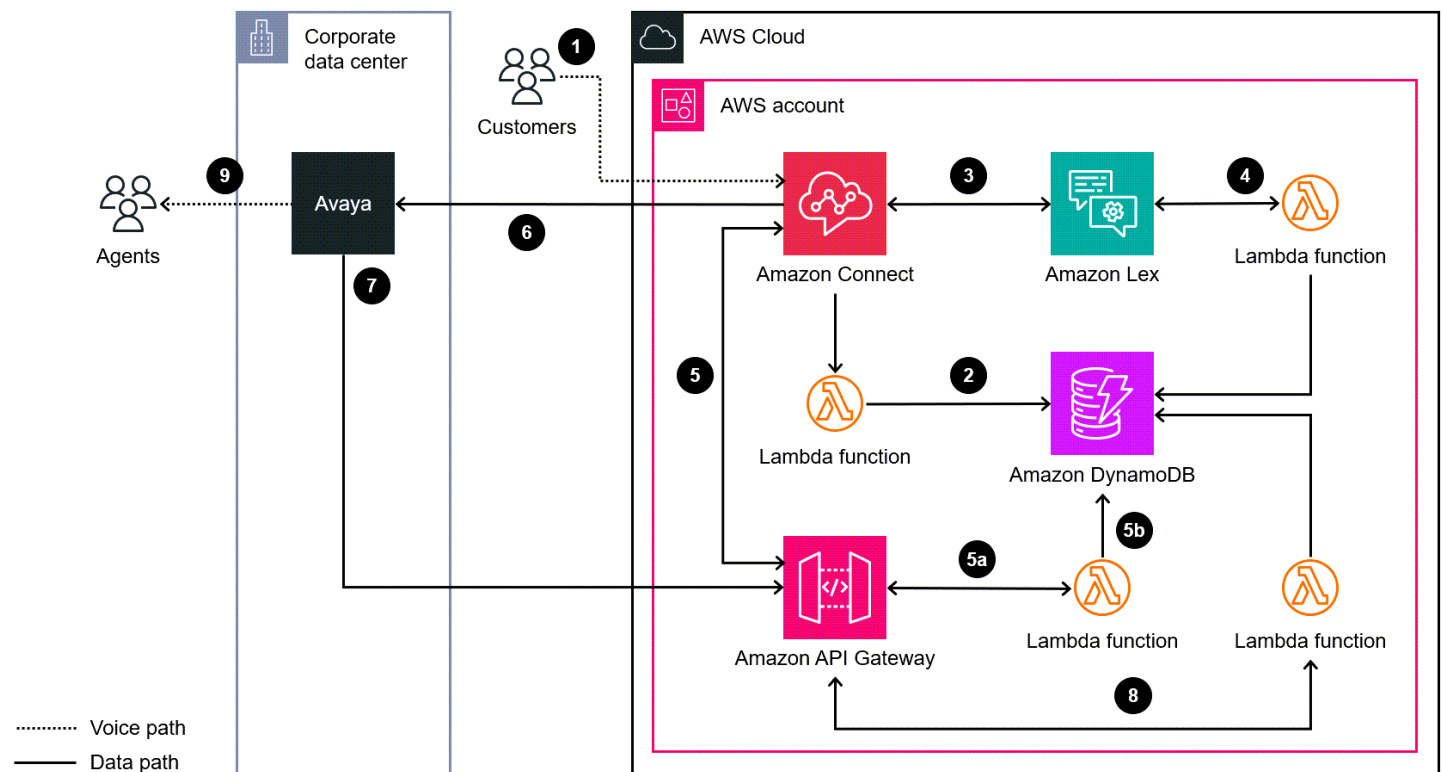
Corporate data center

1

Customers

AWS Cloud

AWS account

9

Agents

Avaya

6

7

Amazon Connect

3

Amazon Lex

4

Lambda function

5

Lambda function

2

Amazon DynamoDB

5b

5a

Amazon API Gateway

Lambda function

Lambda function

8

Voice path

Data path